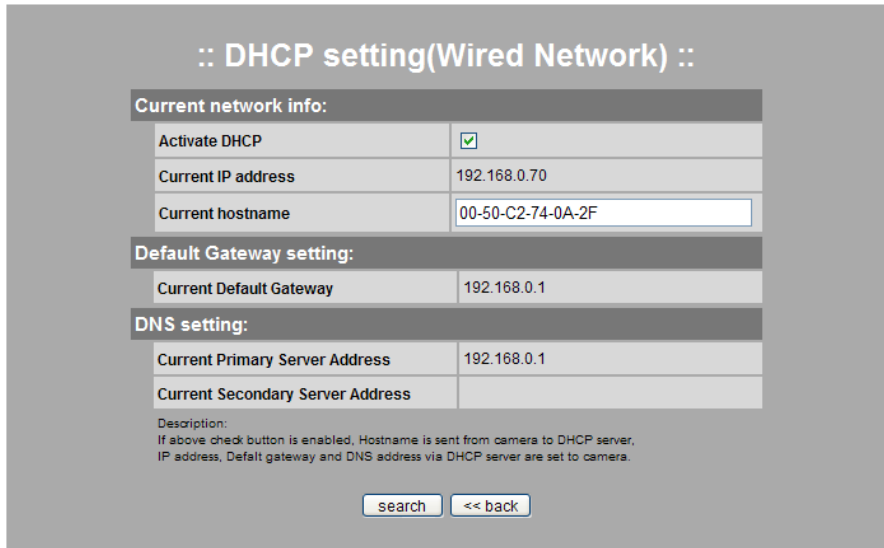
:: DHCP setting(Wired Network) ::

Current network info:

| | |
|---|---|
| Activate DHCP | ☑ |
| Current IP address | 192.168.0.70 |
| Current hostname | 00-50-C2-74-0A-2F |

Default Gateway setting:

| | |
|---|---|
| Current Default Gateway | 192.168.0.1 |

DNS setting:

| | |
|---|---|
| Current Primary Server Address | 192.168.0.1 |
| Current Secondary Server Address | |

Description:
If above check button is enabled, Hostname is sent from camera to DHCP server, IP address, Defalt gateway and DNS address via DHCP server are set to camera.

search << back